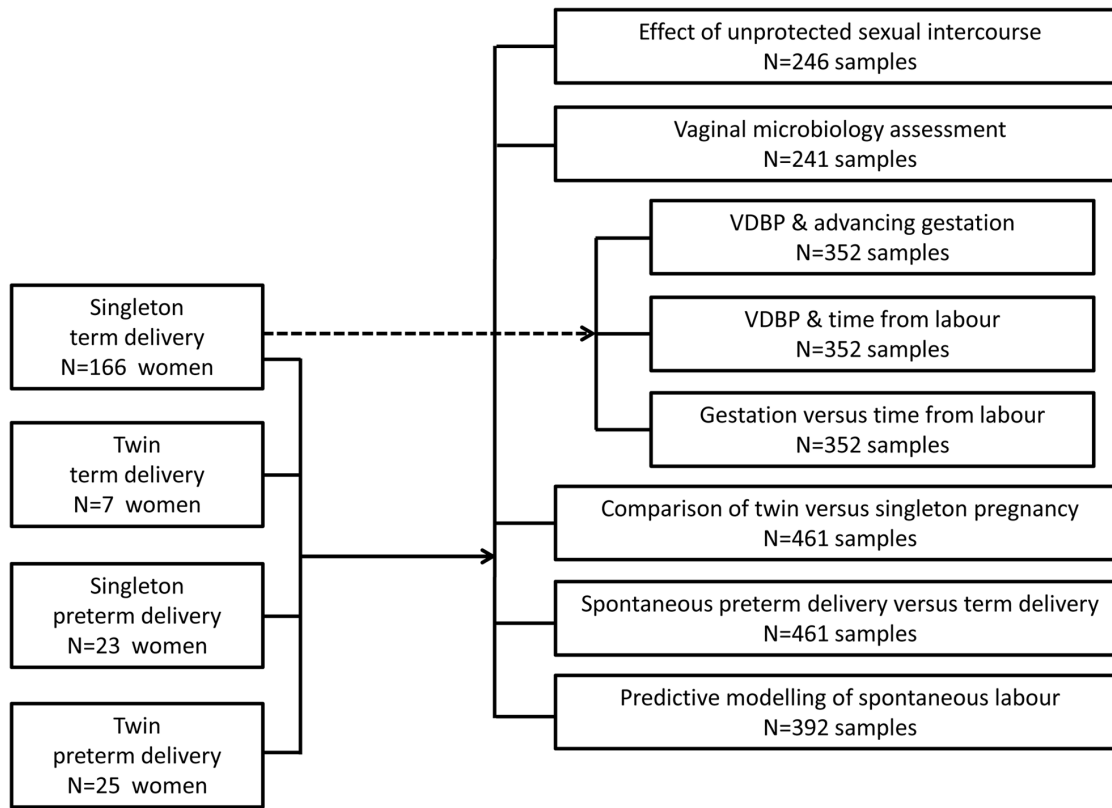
Singleton
term delivery
N=166 women

Twin
term delivery
N=7 women

Singleton
preterm delivery
N=23 women

Twin
preterm delivery
N=25 women

Effect of unprotected sexual intercourse
N=246 samples

Vaginal microbiology assessment
N=241 samples

VDBP & advancing gestation
N=352 samples

VDBP & time from labour
N=352 samples

Gestation versus time from labour
N=352 samples

Comparison of twin versus singleton pregnancy
N=461 samples

Spontaneous preterm delivery versus term delivery
N=461 samples

Predictive modelling of spontaneous labour
N=392 samples